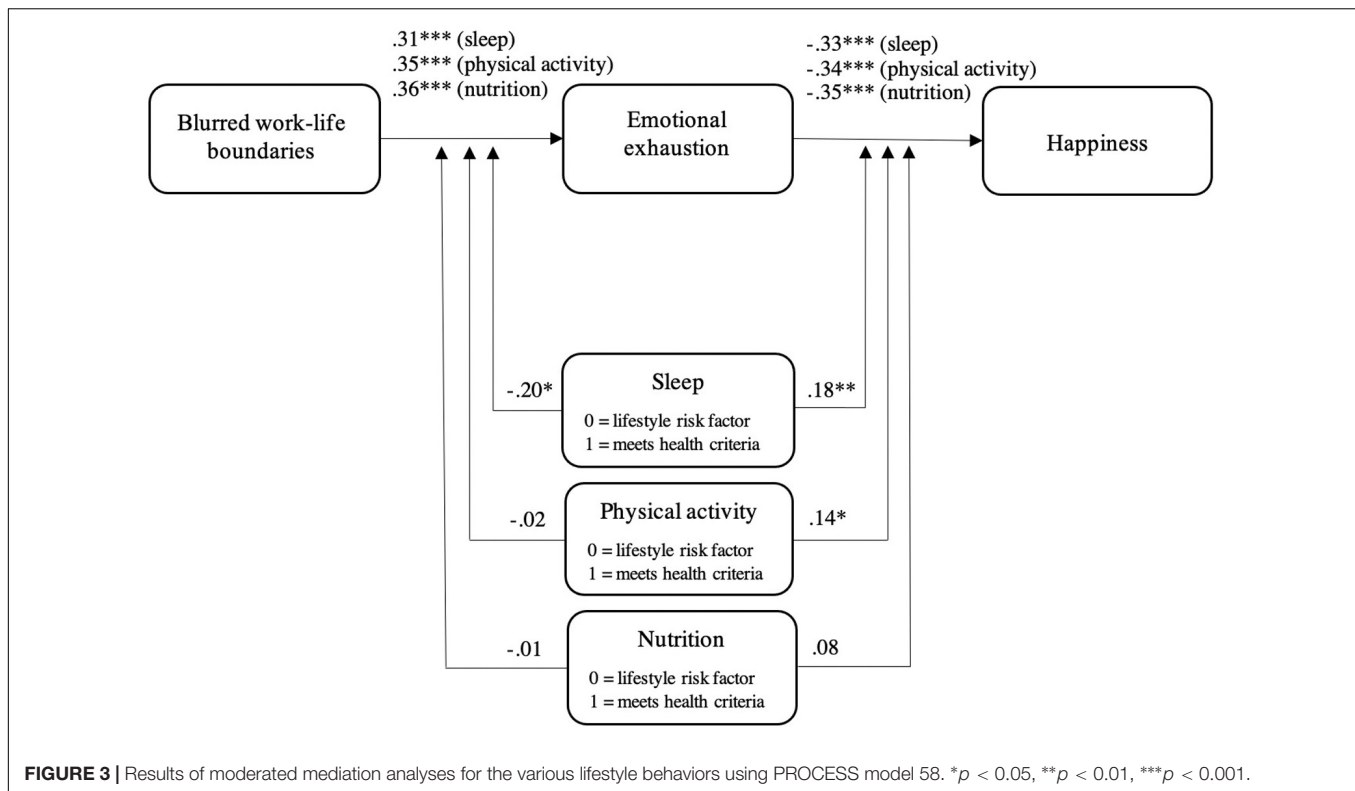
.31*** (sleep)
.35*** (physical activity)
.36*** (nutrition)

-.33*** (sleep)
-.34*** (physical activity)
-.35*** (nutrition)

Blurred work-life boundaries

Emotional exhaustion

Happiness

-.20*

Sleep
0 = lifestyle risk factor
1 = meets health criteria

.18**

-.02

Physical activity
0 = lifestyle risk factor
1 = meets health criteria

.14*

-.01

Nutrition
0 = lifestyle risk factor
1 = meets health criteria

.08

**FIGURE 3 |** Results of moderated mediation analyses for the various lifestyle behaviors using PROCESS model 58. *$p$ < 0.05, **$p$ < 0.01, ***$p$ < 0.001.